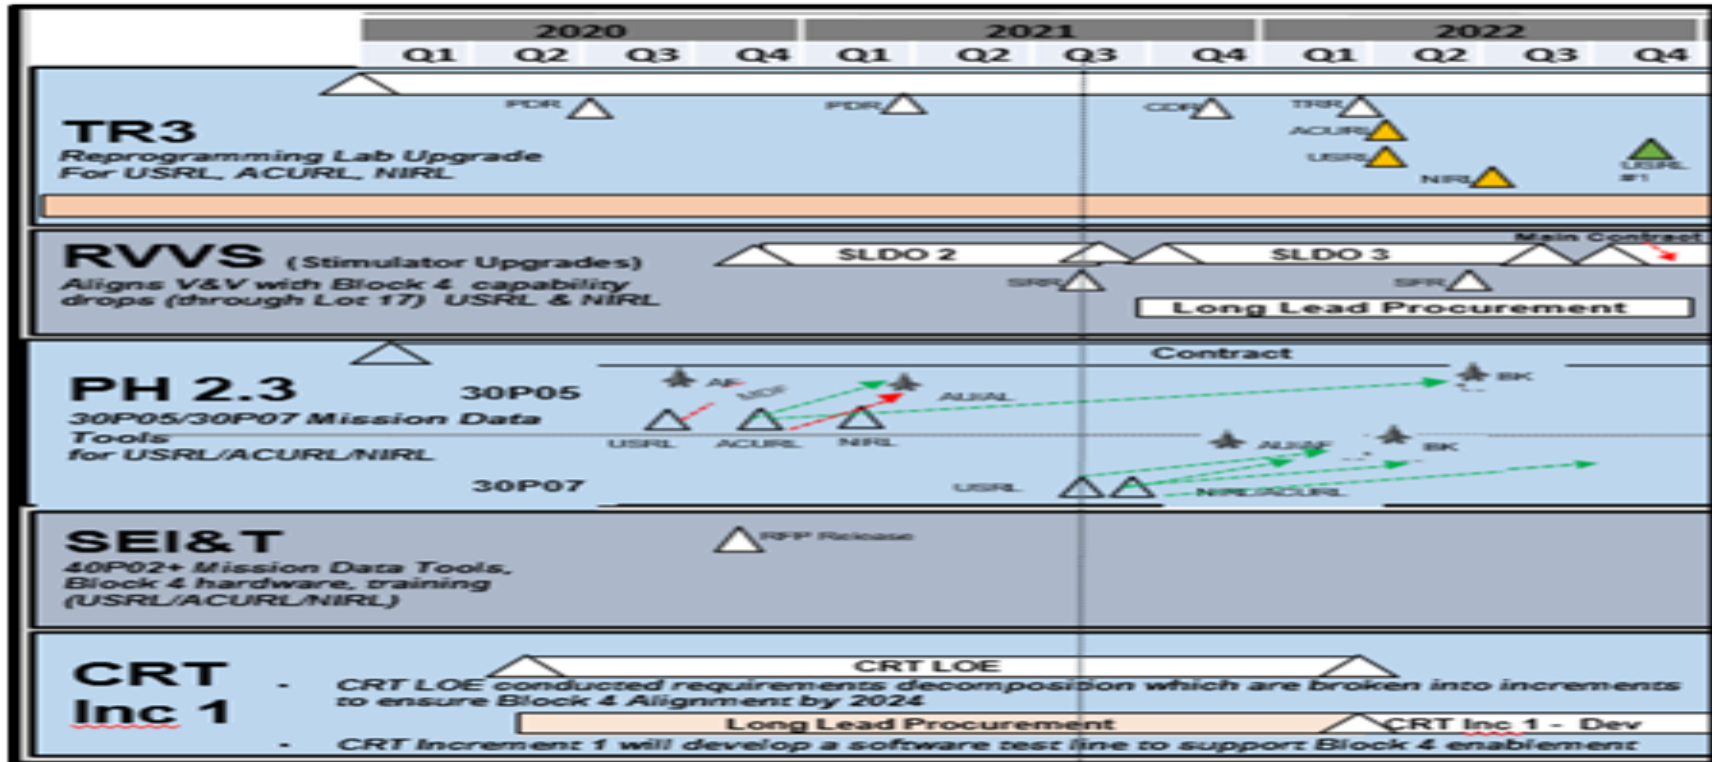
2020 2021 2022
Q1 Q2 Q3 Q4 Q1 Q2 Q3 Q4 Q1 Q2 Q3 Q4

TR3
Reprogramming Lab Upgrade For USRL, ACURL, NIRL
PDR PDR CDR TRR ACURL USRL NIRL USRL #1

RVVS (Stimulator Upgrades)
Aligns V&V with Block 4 capability drops (through Lot 17) USRL & NIRL
SLDO 2 SLDO 3 Main Contract SFR SFR
Long Lead Procurement

PH 2.3
30P05/30P07 Mission Data Tools for USRL/ACURL/NIRL
30P05 30P07
Contract
AF MCF AUAL BK AUAF BK
USRL ACURL NIRL USRL NIRL/ACURL

SEI&T
40P02+ Mission Data Tools, Block 4 hardware, training (USRL/ACURL/NIRL)
RFP Release

CRT Inc 1
CRT LOE
- CRT LOE conducted requirements decomposition which are broken into increments to ensure Block 4 Alignment by 2024
Long Lead Procurement
CRT Inc 1 - Dev
- CRT Increment 1 will develop a software test line to support Block 4 enablement